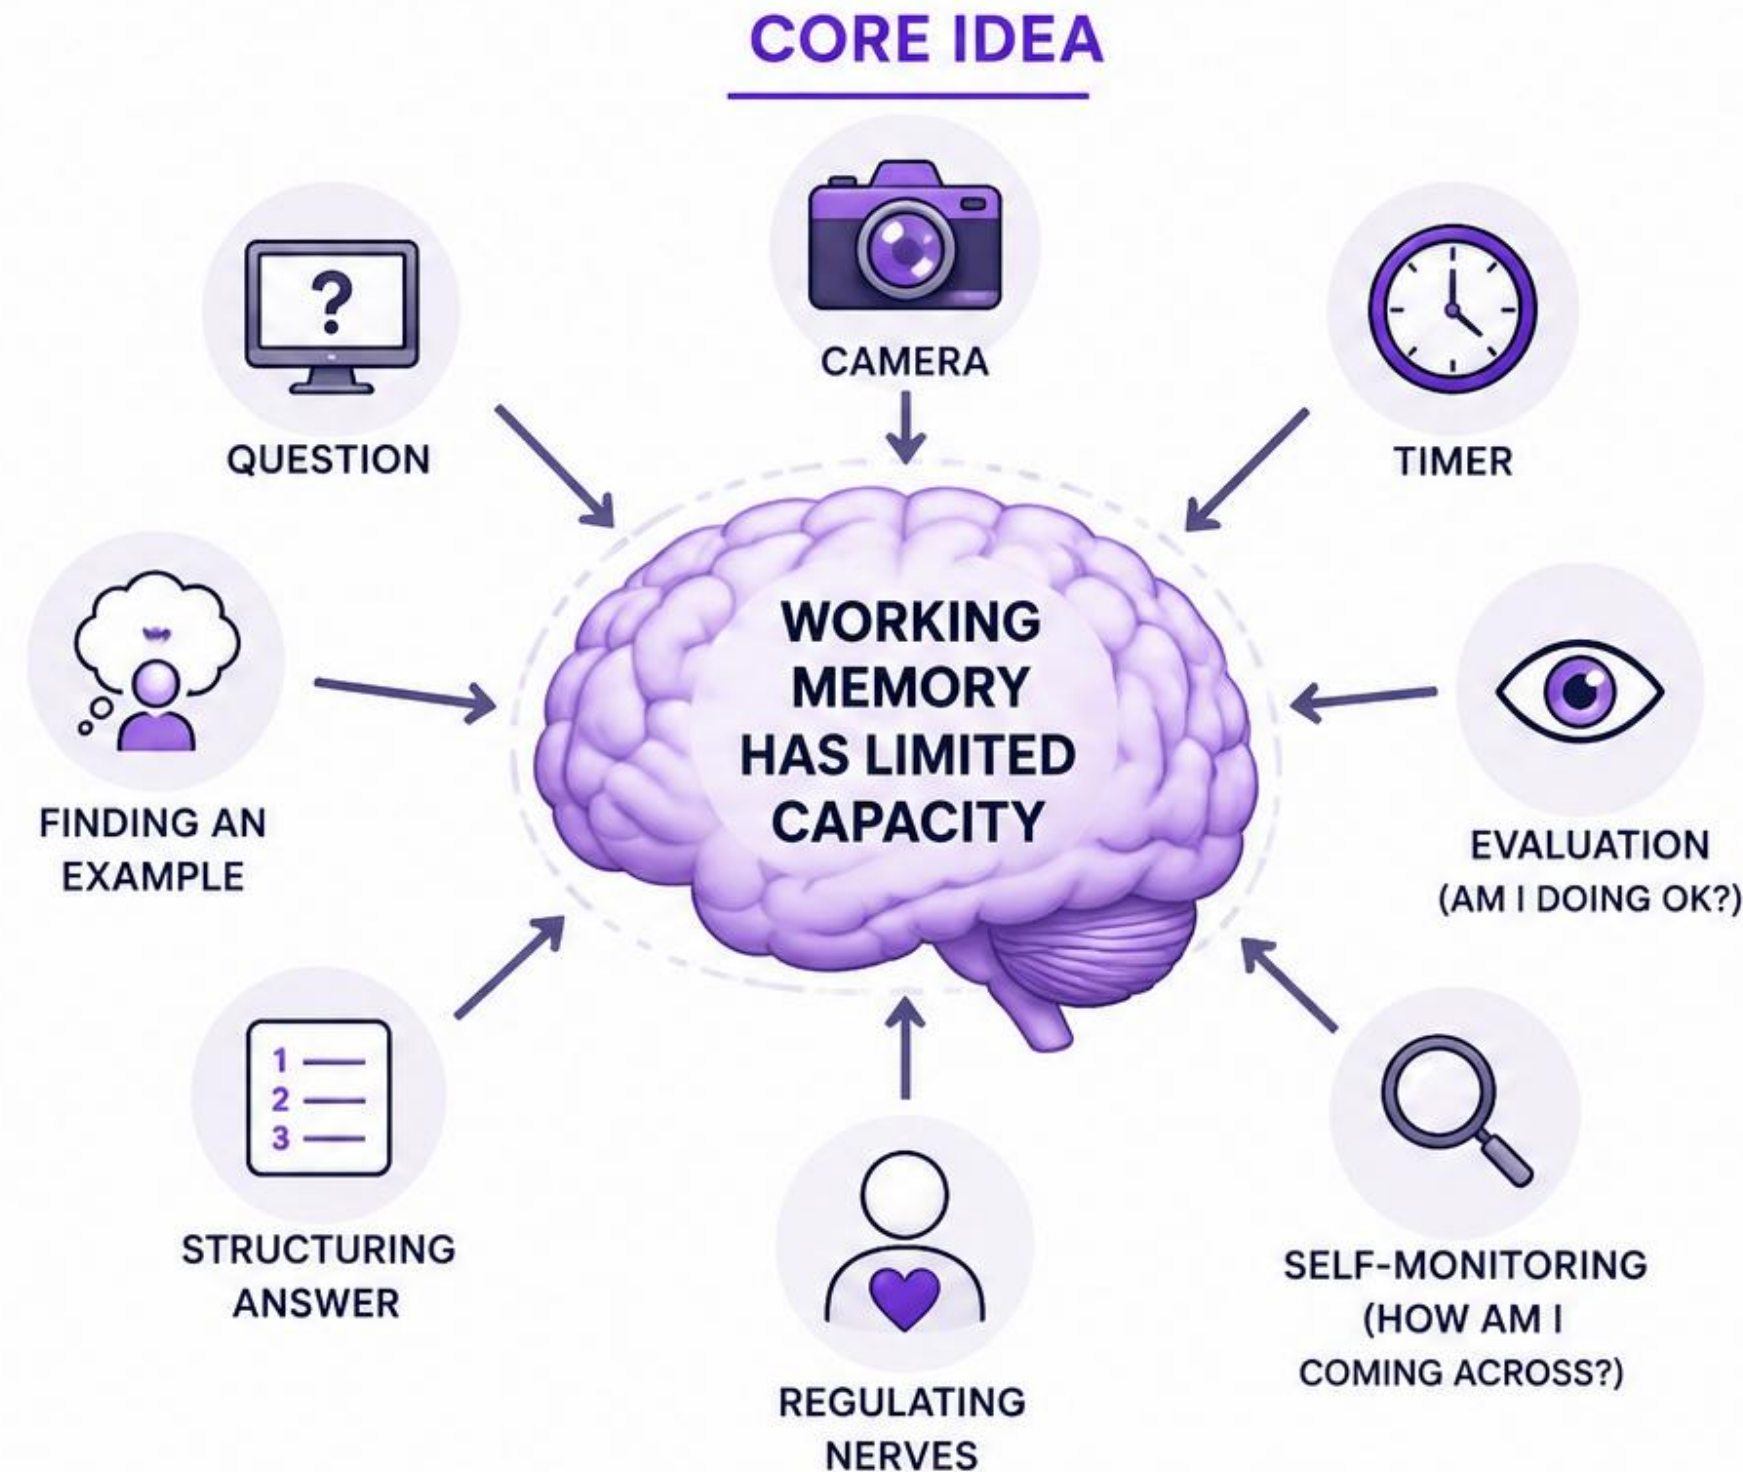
CORE IDEA

CAMERA

QUESTION

TIMER

WORKING MEMORY HAS LIMITED CAPACITY

FINDING AN EXAMPLE

EVALUATION (AM I DOING OK?)

1
2
3

STRUCTURING ANSWER

SELF-MONITORING (HOW AM I COMING ACROSS?)

REGULATING NERVES